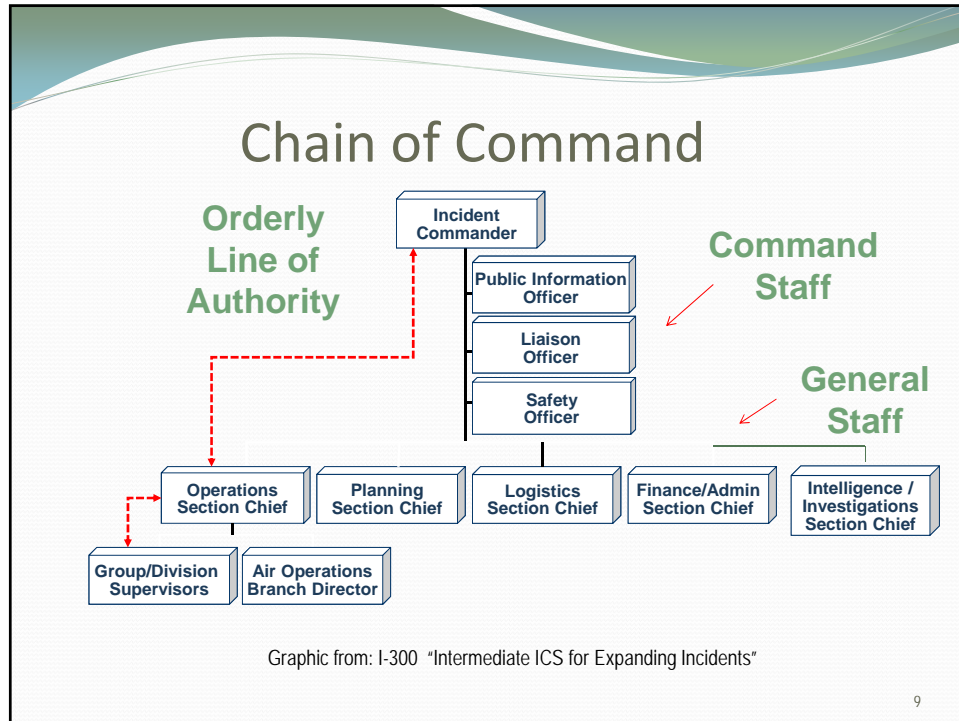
Chain of Command

Orderly Line of Authority

Incident Commander

Command Staff

Public Information Officer

Liaison Officer

Safety Officer

General Staff

Operations Section Chief

Planning Section Chief

Logistics Section Chief

Finance/Admin Section Chief

Intelligence / Investigations Section Chief

Group/Division Supervisors

Air Operations Branch Director

Graphic from: I-300 "Intermediate ICS for Expanding Incidents"

9